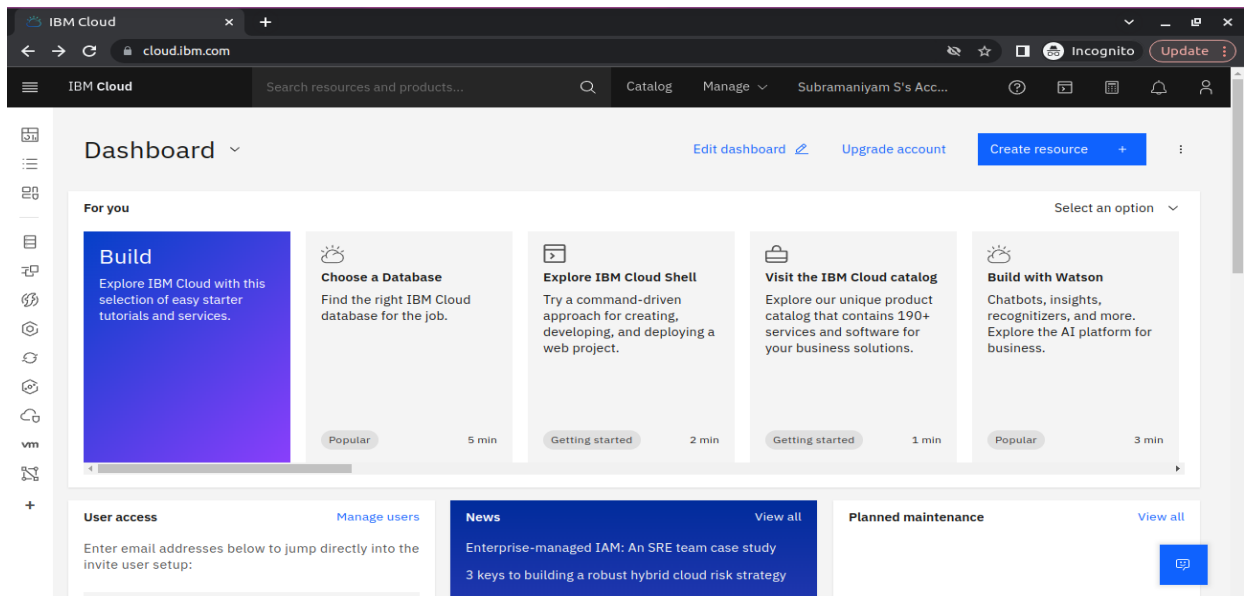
IBM Cloud ×
+

cloud.ibm.com

Incognito
Update

IBM Cloud
Search resources and products...
Catalog
Manage
Subramaniyam S's Acc...

vm

Dashboard
Edit dashboard
Upgrade account
Create resource +

For you
Select an option

Build
Explore IBM Cloud with this selection of easy starter tutorials and services.

Choose a Database
Find the right IBM Cloud database for the job.
Popular
5 min

Explore IBM Cloud Shell
Try a command-driven approach for creating, developing, and deploying a web project.
Getting started
2 min

Visit the IBM Cloud catalog
Explore our unique product catalog that contains 190+ services and software for your business solutions.
Getting started
1 min

Build with Watson
Chatbots, insights, recognizers, and more. Explore the AI platform for business.
Popular
3 min

User access
Manage users
Enter email addresses below to jump directly into the invite user setup:

News
View all
Enterprise-managed IAM: An SRE team case study
3 keys to building a robust hybrid cloud risk strategy

Planned maintenance
View all